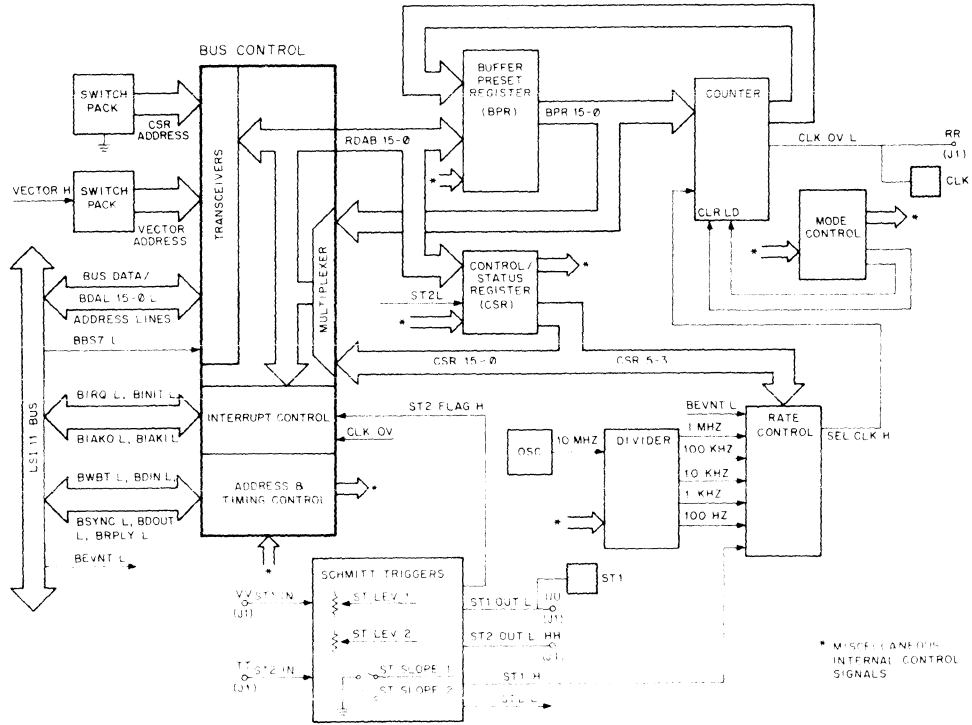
BUS CONTROL

SWITCH PACK

CSR ADDRESS

VECTOR H

SWITCH PACK

VECTOR ADDRESS

TRANSCEIVERS

MULTIPLEXER

RDAB 15-Ø

BUFFER PRESET REGISTER (BPR)

BPR 15-Ø

COUNTER

CLK OV L

RR (J1)

CLK

CLR LD

MODE CONTROL

*

CONTROL/ STATUS REGISTER (CSR)

*

ST2L

*

*

BUS DATA/

BDAL 15-Ø L

ADDRESS LINES

BBS7 L

CSR 15-Ø

CSR 5-3

BIRQ L, BINIT L

BIAKO L, BIAKI L

INTERRUPT CONTROL

ST2 FLAG H

CLK OV

BEVNT L

RATE CONTROL

SEL CLK H

OSC

10 MHZ

DIVIDER

1 MHZ

100 KHZ

10 KHZ

1 KHZ

100 HZ

*

LSI 11 BUS

BWBT L, BDIN L

BSYNC L, BDOUT L, BRPLY L

ADDRESS & TIMING CONTROL

*

BEVNT L

*

SCHMITT TRIGGERS

VV ST1 IN (J1)

ST LEV 1

ST1 OUT L

UU (J1)

ST1

ST LEV 2

ST2 OUT L

HH (J1)

TT ST2 IN (J1)

ST SLOPE 1

ST SLOPE 2

ST1 H

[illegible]

* MISCELLANEOUS INTERNAL CONTROL SIGNALS